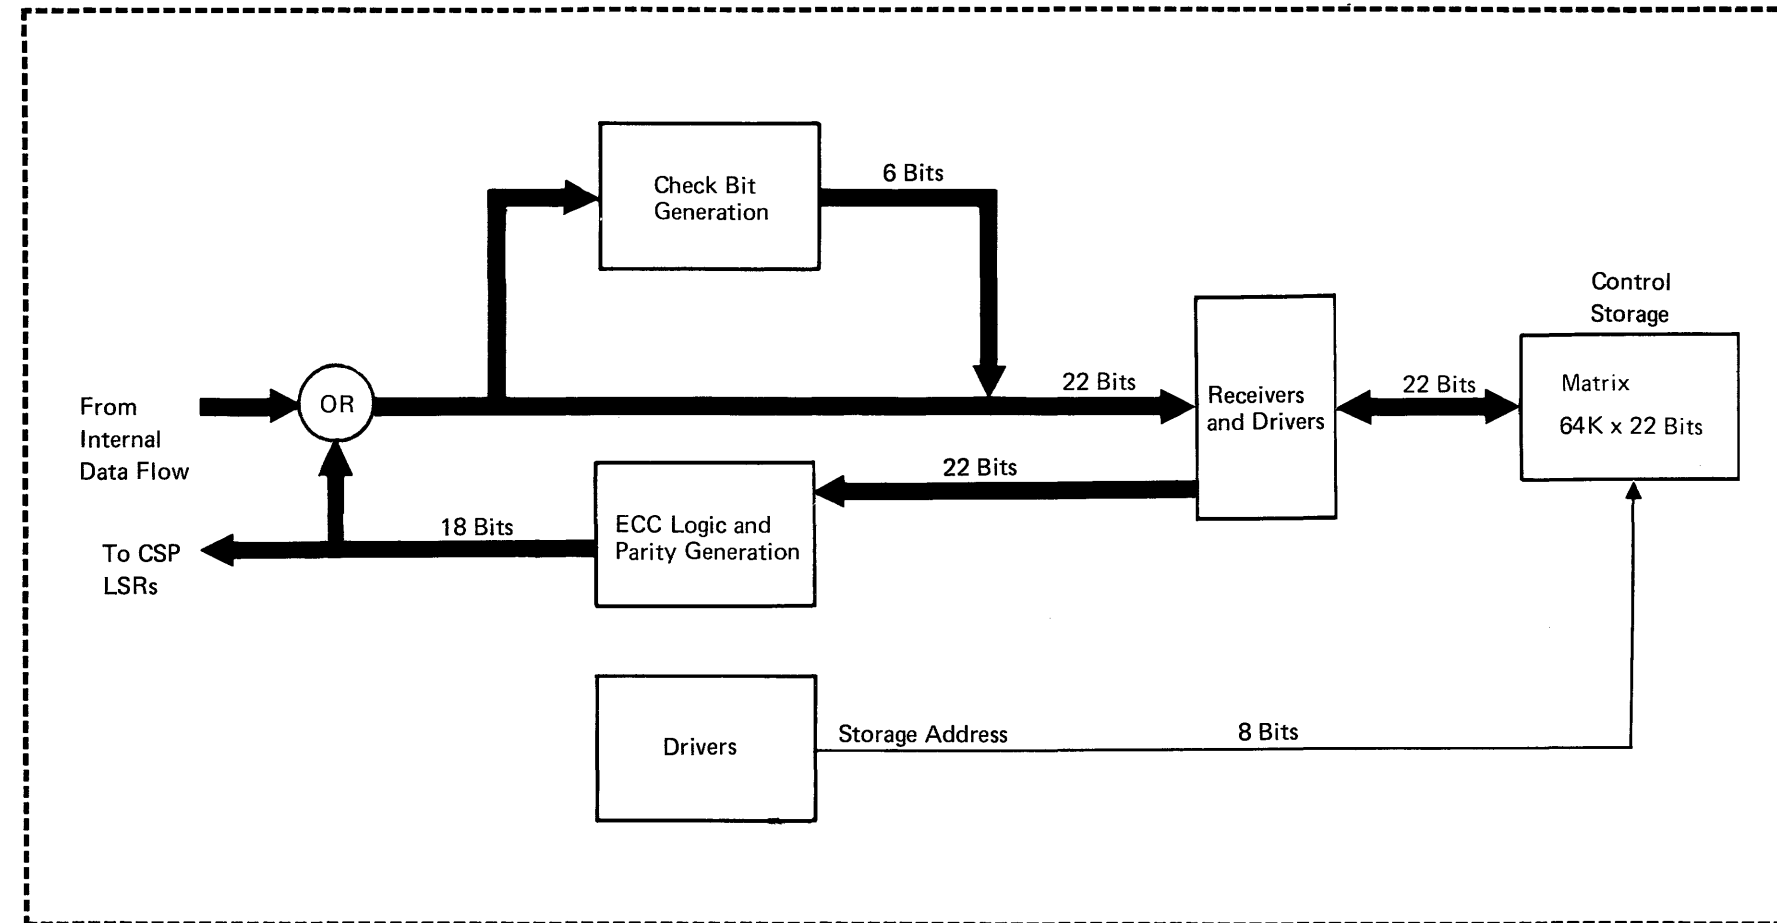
Check Bit Generation

6 Bits

Control Storage

From Internal Data Flow

OR

22 Bits

Receivers and Drivers

22 Bits

Matrix

64K x 22 Bits

22 Bits

18 Bits

ECC Logic and Parity Generation

To CSP LSRs

Drivers

Storage Address

8 Bits